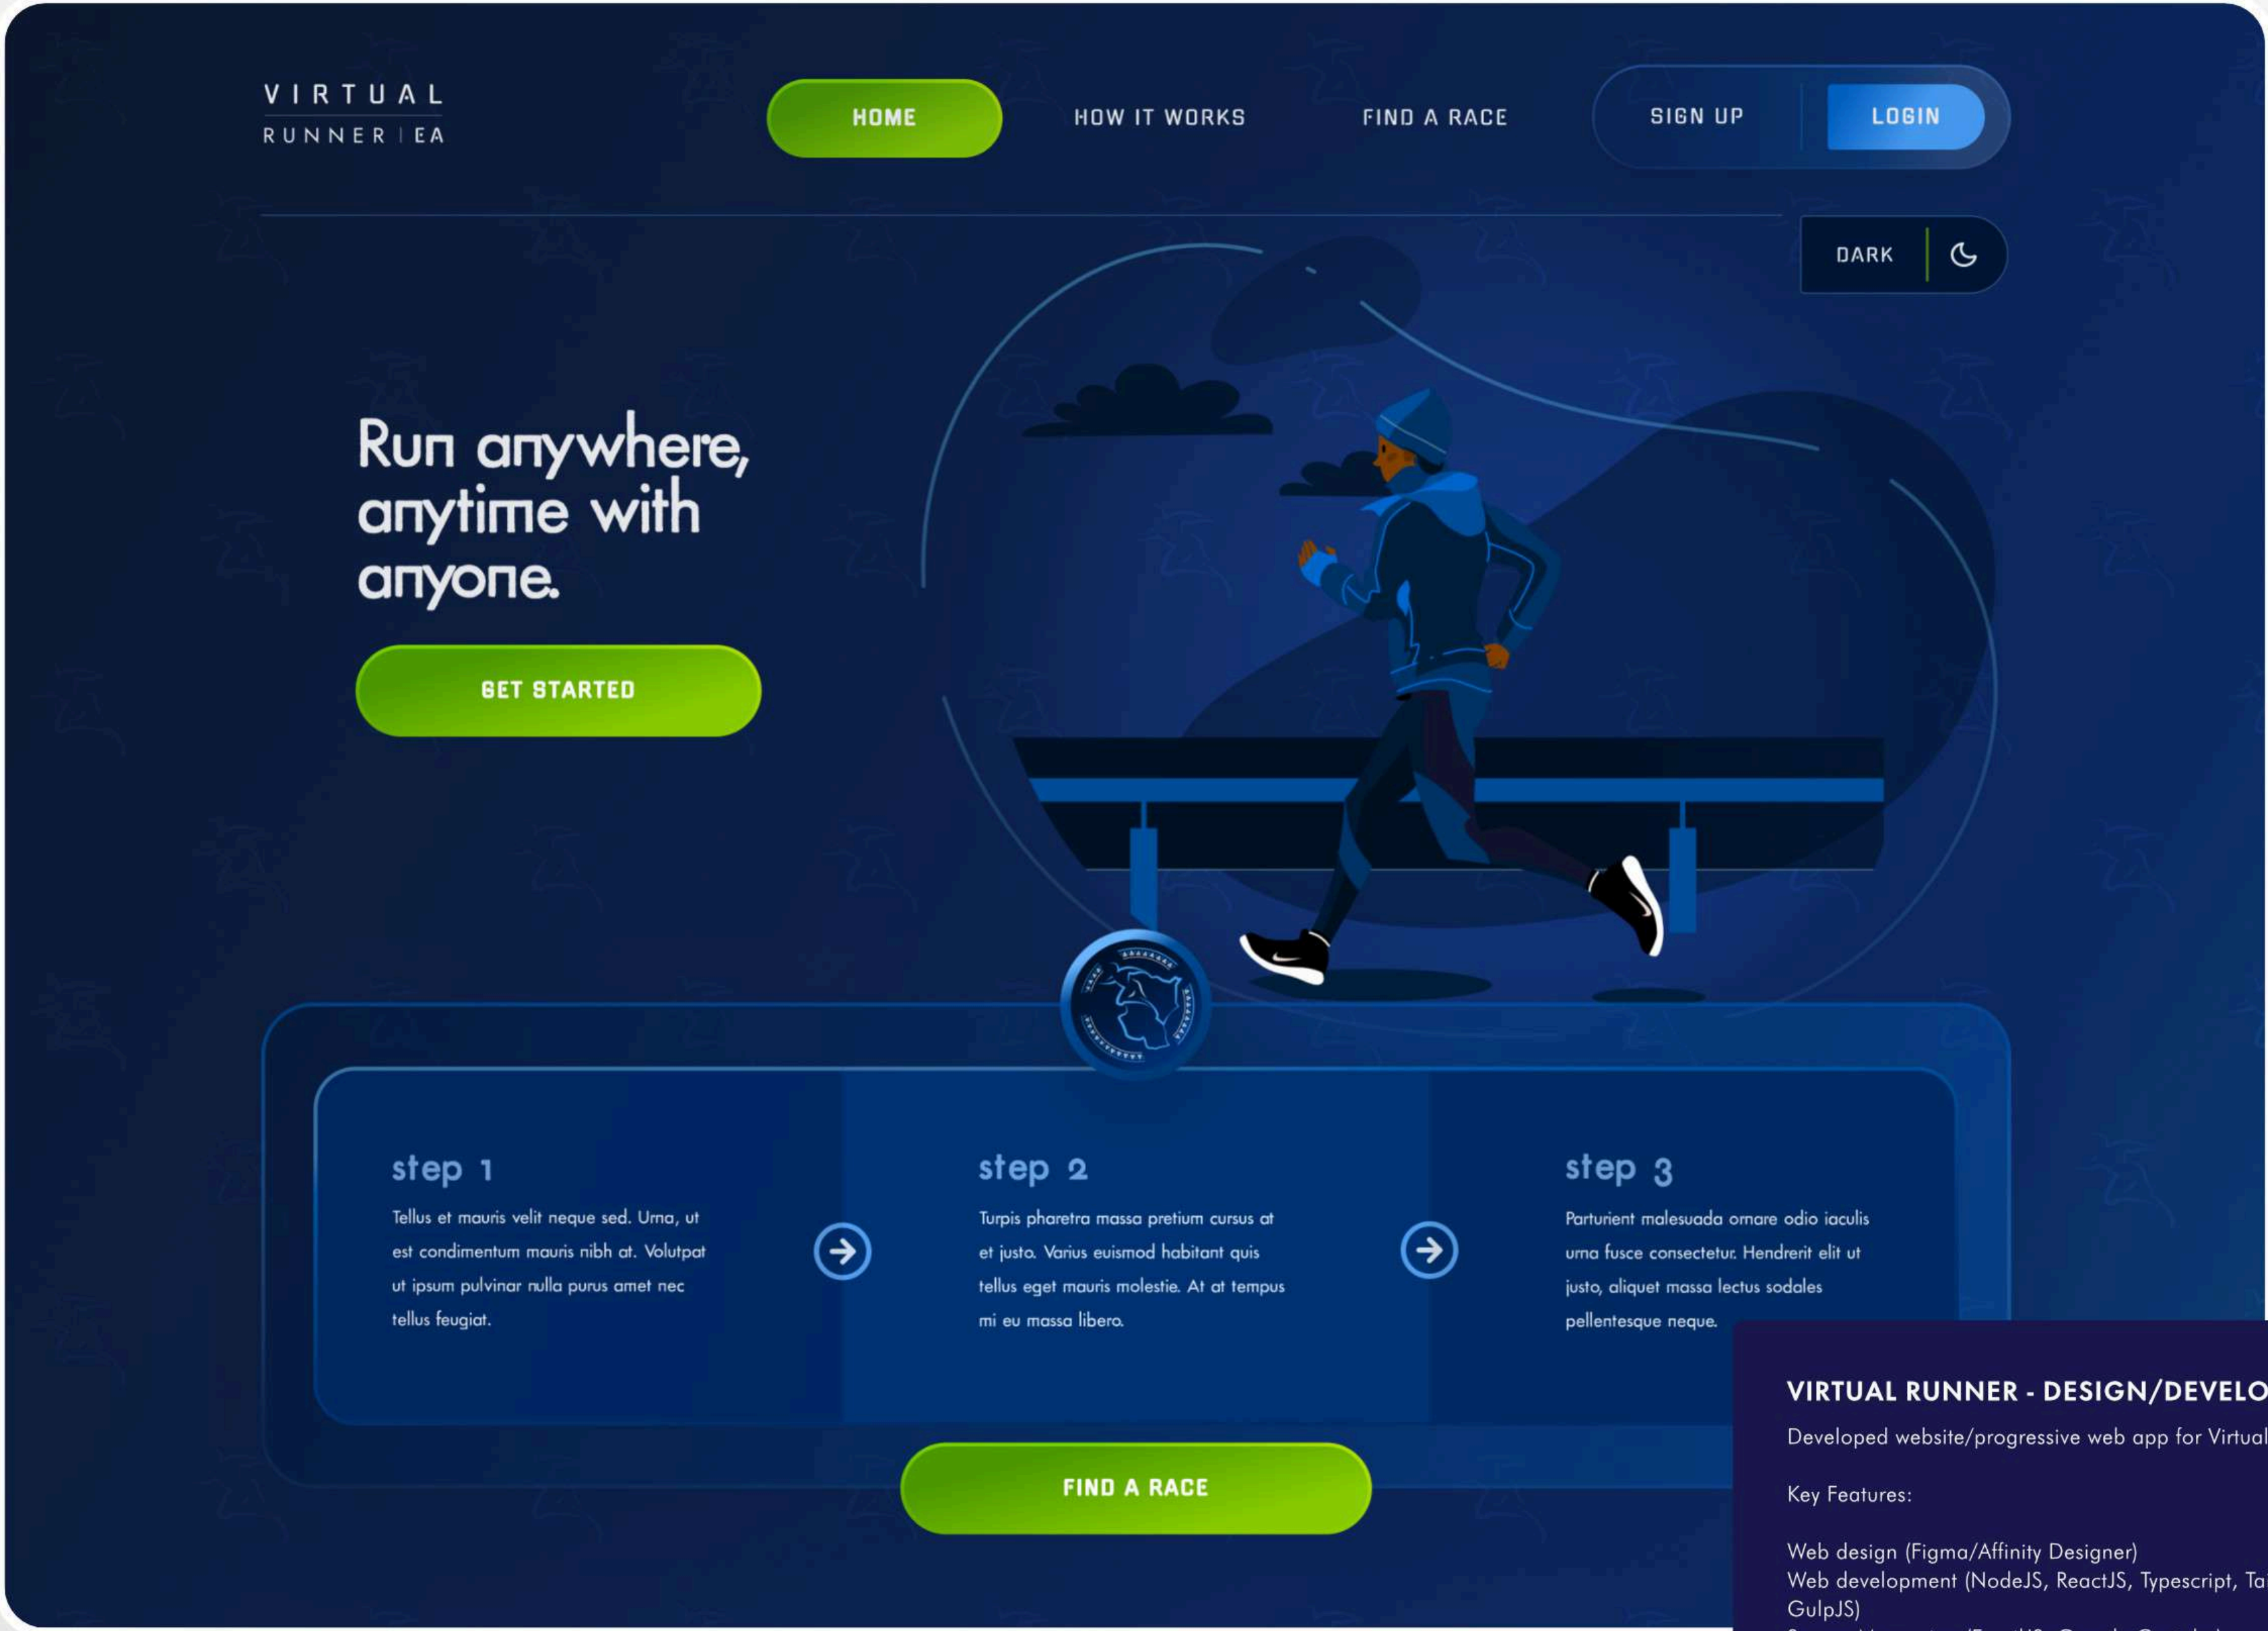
VIRTUAL
RUNNER | EA

HOME
HOW IT WORKS
FIND A RACE
SIGN UP
LOGIN

DARK

Run anywhere, anytime with anyone.

GET STARTED

step 1
Tellus et mauris velit neque sed. Urna, ut est condimentum mauris nibh at. Volutpat ut ipsum pulvinar nulla purus amet nec tellus feugiat.

step 2
Turpis pharetra massa pretium cursus at et justo. Varius euismod habitant quis tellus eget mauris molestie. At at tempus mi eu massa libero.

step 3
Parturient malesuada ornare odio iaculis urna fusce consectetur. Hendrerit elit ut justo, aliquet massa lectus sodales pellentesque neque.

FIND A RACE

VIRTUAL RUNNER - DESIGN/DEVELO
Developed website/progressive web app for Virtual

Key Features:

Web design (Figma/Affinity Designer)
Web development (NodeJS, ReactJS, Typescript, Ta
GulpJS)
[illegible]